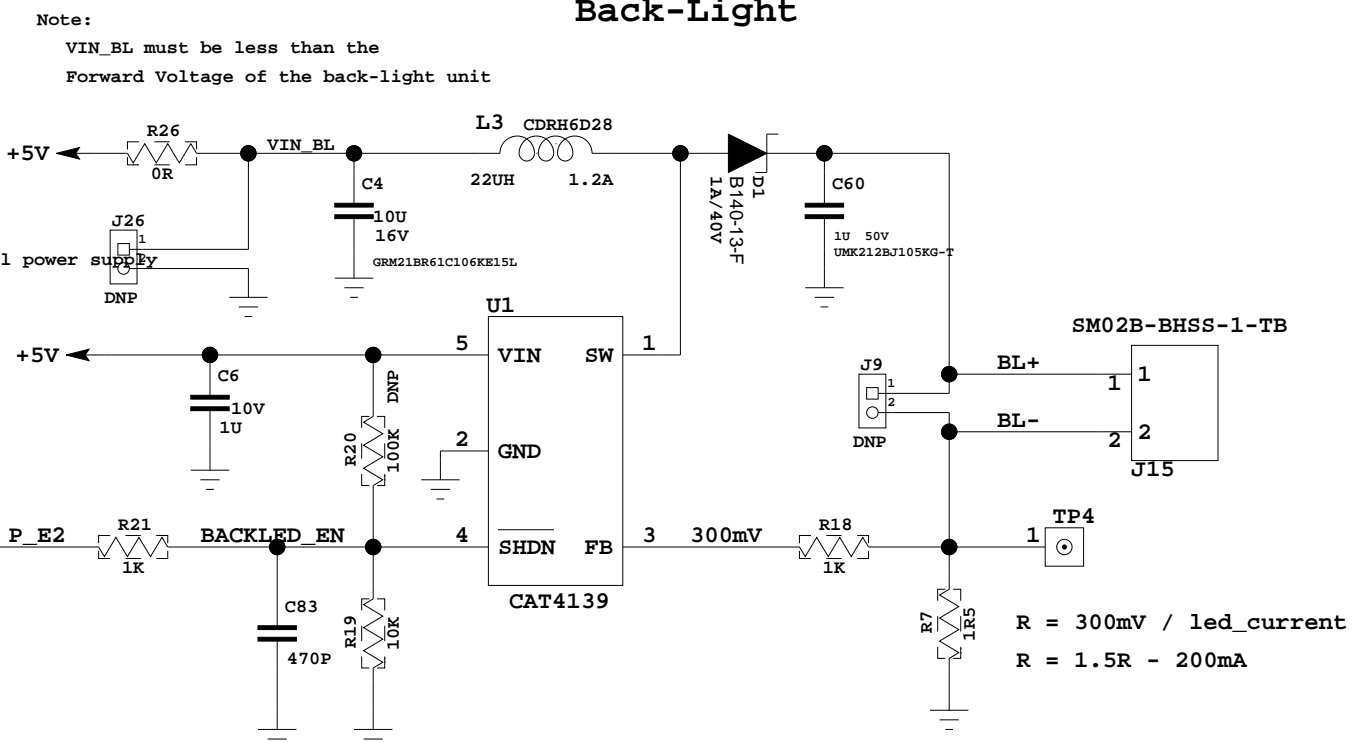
Note:

VIN_BL must be less than the
Forward Voltage of the back-light unit

Back-Light

+5V
R26
0R
VIN_BL
L3 CDRH6D28
22UH 1.2A
D1
B140-13-F
1A/40V
C60
1U 50V
UMK212BJ105KG-T
C4
10U
16V
GRM21BR61C106KE15L
J26
1
2
l power supply
DNP

U1
+5V
5 VIN SW 1
C6
10V
1U
R20
100K
DNP
2 GND
4 SHDN FB 3
CAT4139

SM02B-BHSS-1-TB
J9
1
2
DNP
BL+
BL-
1 1
2 2
J15

P_E2
R21
1K
BACKLED_EN
C83
470P
R19
10K
300mV
R18
1K
1
TP4
R7
1R5
R = 300mV / led_current
R = 1.5R - 200mA